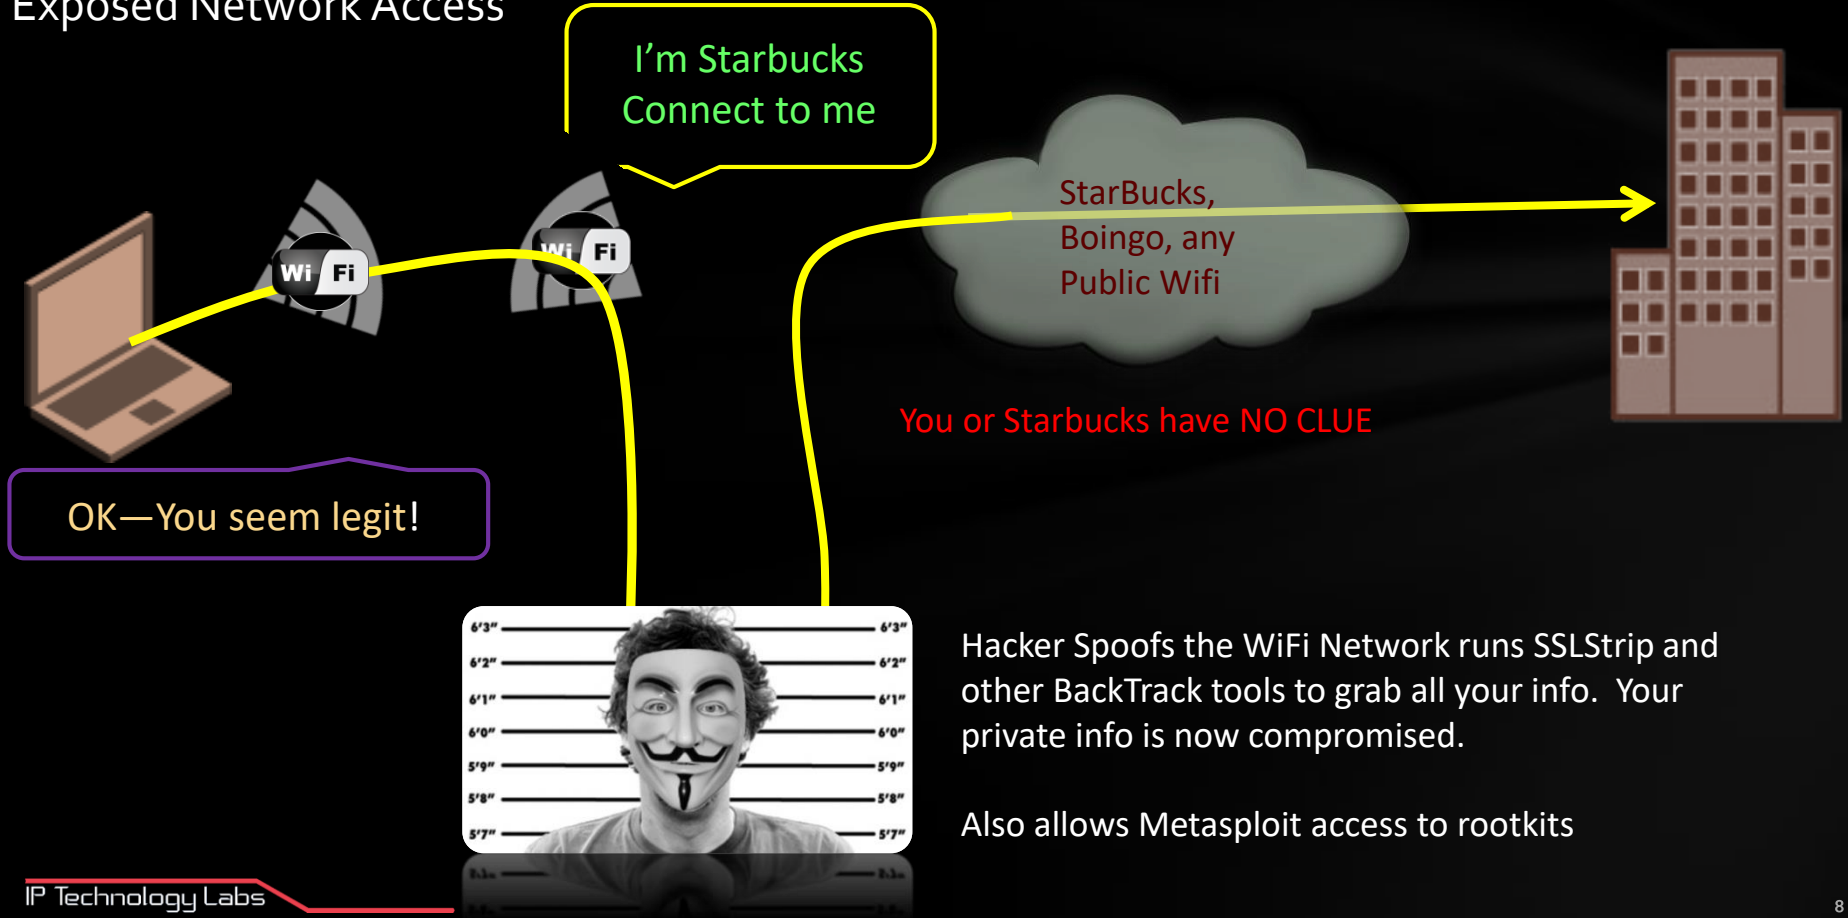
Exposed Network Access

I'm Starbucks
Connect to me

Wi Fi

Wi Fi

StarBucks,
Boingo, any
Public Wifi

You or Starbucks have NO CLUE

OK—You seem legit!

6'3"
6'2"
6'1"
6'0"
5'9"
5'8"
5'7"

6'3"
6'2"
6'1"
6'0"
5'9"
5'8"
5'7"

Hacker Spoofs the WiFi Network runs SSLStrip and other BackTrack tools to grab all your info. Your private info is now compromised.

Also allows Metasploit access to rootkits

IP Technology Labs

8